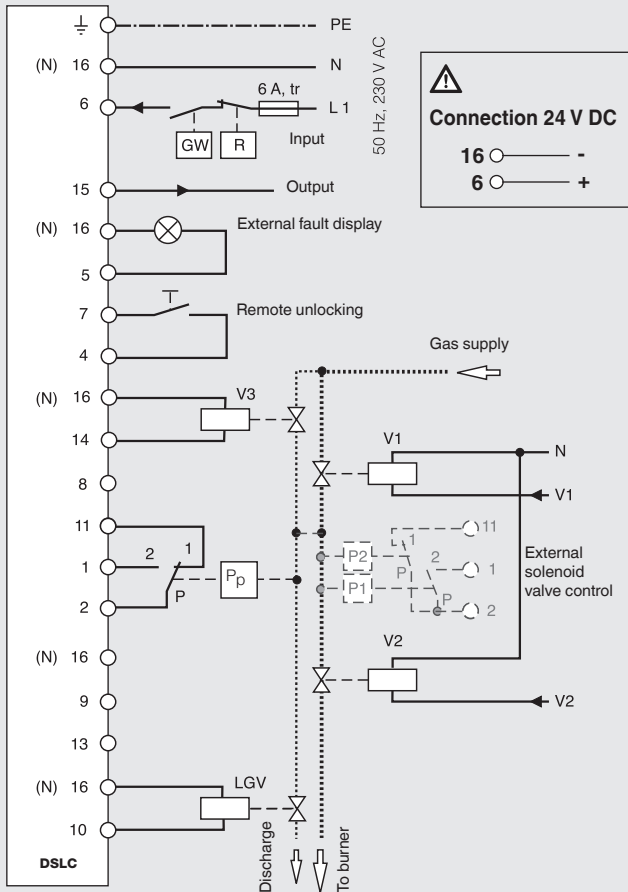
PE

(N) 16

N

6

6 A, tr

L 1

GW R

Input

50 Hz, 230 V AC

Connection 24 V DC

16 -

6 +

15

Output

(N) 16

External fault display

5

7

Remote unlocking

4

Gas supply

(N) 16

V3

14

V1

N

V1

8

11

11

2 1

P2

1

2

1

1

P1

P

P

Pp

2

External solenoid valve control

2

(N) 16

V2

9

V2

13

(N) 16

LGV

10

DSLC

Discharge

To burner